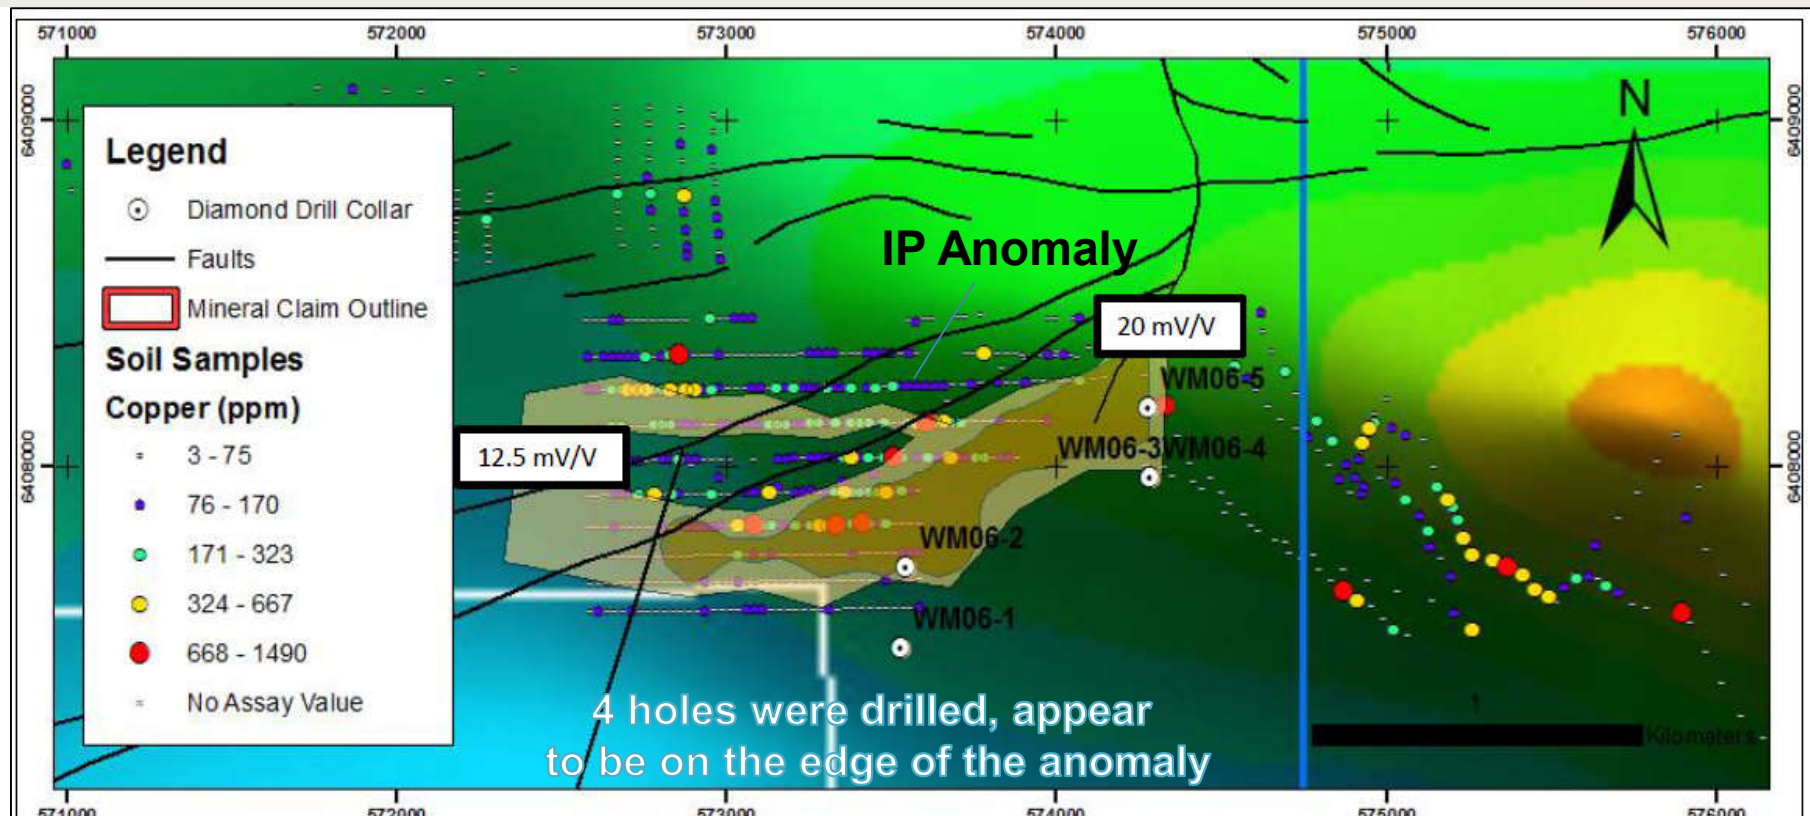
571000 572000 573000 574000 575000 576000

6409000 6409000

Legend
Diamond Drill Collar
Faults
Mineral Claim Outline
Soil Samples
Copper (ppm)
3 - 75
76 - 170
171 - 323
324 - 667
668 - 1490
No Assay Value

N

IP Anomaly

20 mV/V

12.5 mV/V

WM06-5
WM06-3
WM06-4
WM06-2
WM06-1

6408000 6408000

1
Kilometers

4 holes were drilled, appear to be on the edge of the anomaly

571000 572000 573000 574000 575000 576000